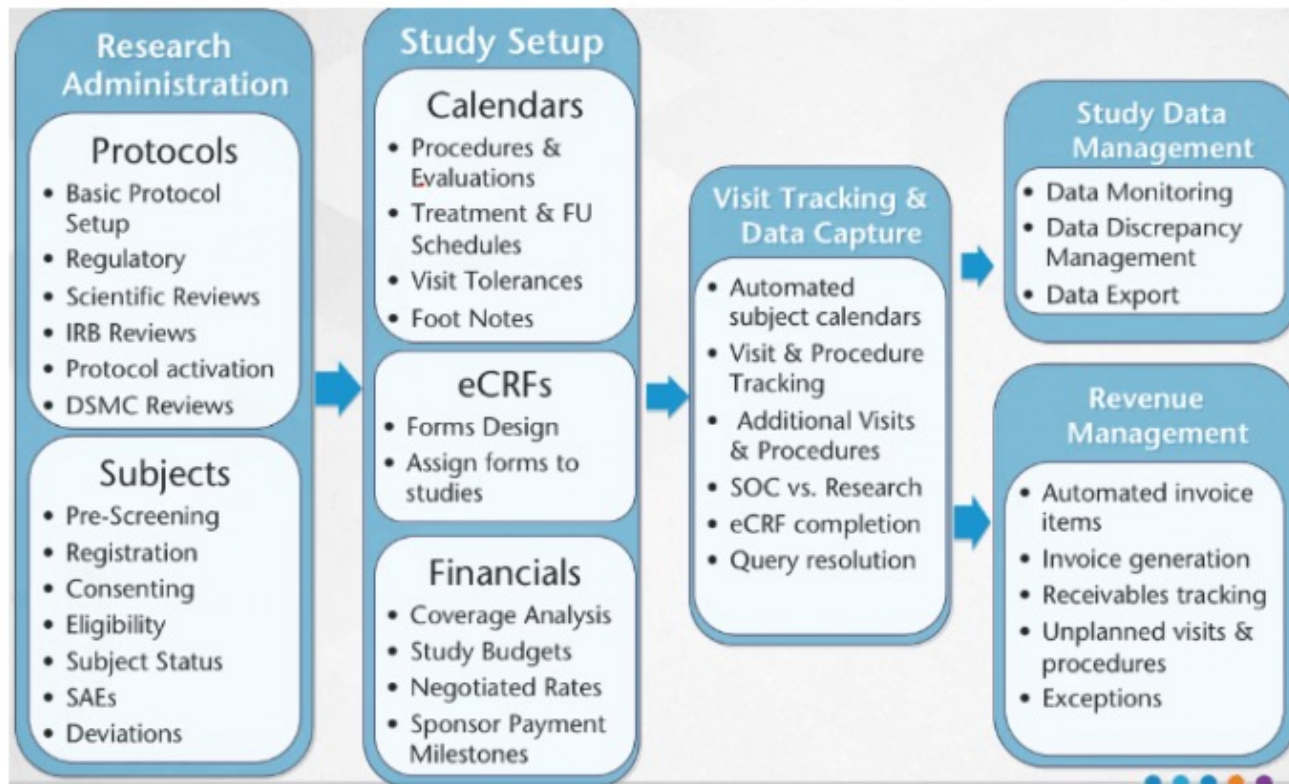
Research Administration

Protocols
• Basic Protocol Setup
• Regulatory
• Scientific Reviews
• IRB Reviews
• Protocol activation
• DSMC Reviews

Subjects
• Pre-Screening
• Registration
• Consenting
• Eligibility
• Subject Status
• SAEs
• Deviations

Study Setup

Calendars
• Procedures & Evaluations
• Treatment & FU Schedules
• Visit Tolerances
• Foot Notes

eCRFs
• Forms Design
• Assign forms to studies

Financials
• Coverage Analysis
• Study Budgets
• Negotiated Rates
• Sponsor Payment Milestones

Visit Tracking & Data Capture
• Automated subject calendars
• Visit & Procedure Tracking
• Additional Visits & Procedures
• SOC vs. Research
• eCRF completion
• Query resolution

Study Data Management
• Data Monitoring
• Data Discrepancy Management
• Data Export

Revenue Management
• Automated invoice items
• Invoice generation
• Receivables tracking
• Unplanned visits & procedures
• Exceptions